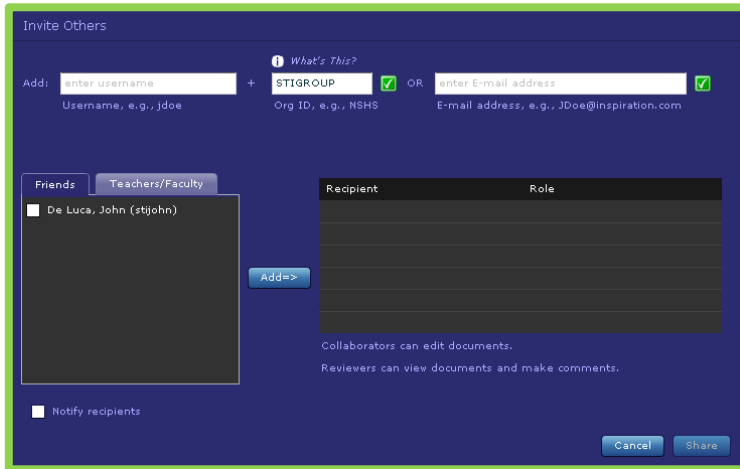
Invite Others

Add: enter username + What's This? STIGROUP OR enter E-mail address

Username, e.g., jdoe

Org ID, e.g., NSHS

E-mail address, e.g., JDoe@inspiration.com

Friends | Teachers/Faculty

De Luca, John (stijohn)

Add=>

| Recipient | Role |
|---|---|
| | |
| | |
| | |
| | |
| | |
| | |

Collaborators can edit documents.

Reviewers can view documents and make comments.

Notify recipients

Cancel Share